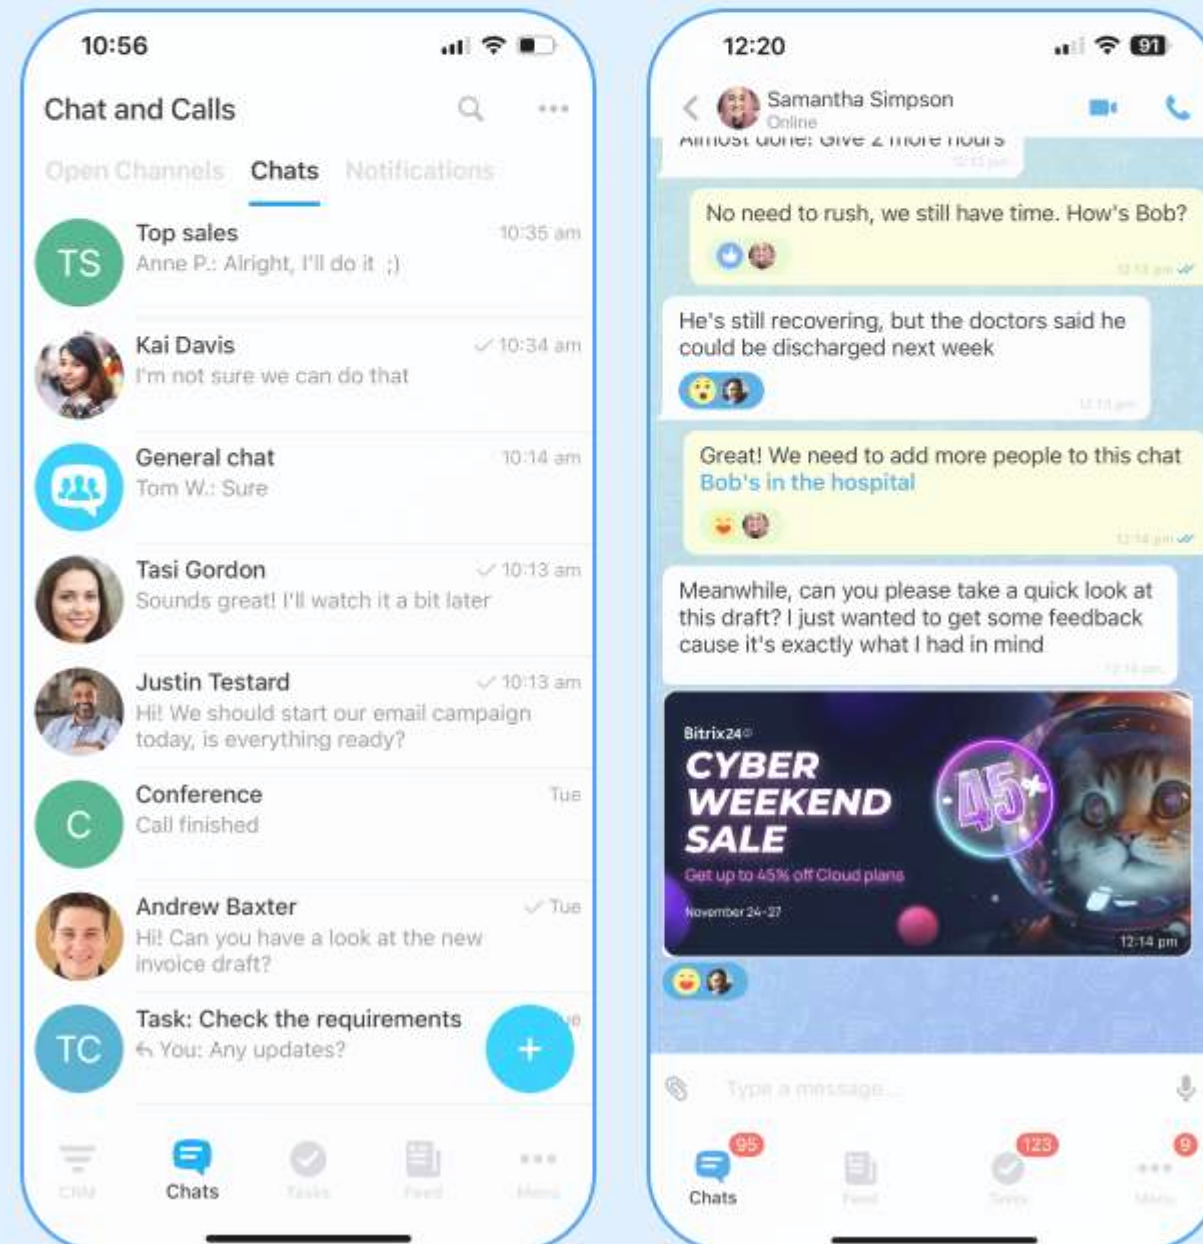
10:56

Chat and Calls

Open Channels Chats Notifications

TS Top sales 10:35 am
Anne P.: Alright, I'll do it ;)

Kai Davis 10:34 am
I'm not sure we can do that

General chat 10:14 am
Tom W.: Sure

Tasi Gordon 10:13 am
Sounds great! I'll watch it a bit later

Justin Testard 10:13 am
Hi! We should start our email campaign today, is everything ready?

C Conference Tue
Call finished

Andrew Baxter Tue
Hi! Can you have a look at the new invoice draft?

TC Task: Check the requirements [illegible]
You: Any updates?

+

CRM Chats Tasks Feed Menu

12:20 91

Samantha Simpson
Online

Almost done! Give 2 more hours
12:13 pm

No need to rush, we still have time. How's Bob?
12:13 pm

He's still recovering, but the doctors said he could be discharged next week
12:13 pm

Great! We need to add more people to this chat
Bob's in the hospital
12:14 pm

Meanwhile, can you please take a quick look at this draft? I just wanted to get some feedback cause it's exactly what I had in mind
12:14 pm

Bitrix24
CYBER WEEKEND SALE
Get up to 45% off Cloud plans
November 24-27
-45%
12:14 pm

Type a message...

95 Chats Feed 123 Tasks 9 Menu